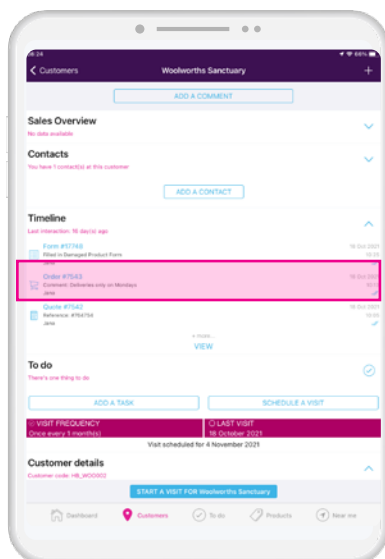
Customers
Woolworths Sanctuary
+
ADD A COMMENT
Sales Overview
No data available
Contacts
You have 1 contact(s) at this customer
ADD A CONTACT
Timeline
Last interaction: 16 day(s) ago
Form #17748
Filled in Damaged Product Form
18 Oct 2021
Order #7543
Comment: Deliveries only on Mondays
Jane
18 Oct 2021
Quote #7542
Reference: #754754
Jane
18 Oct 2021
+ more
VIEW
To do
There's one thing to do
ADD A TASK
SCHEDULE A VISIT
VISIT FREQUENCY
Once every 1 month(s)
LAST VISIT
18 October 2021
Visit scheduled for 4 November 2021
Customer details
Customer code: HB_WOO002
START A VISIT FOR Woolworths Sanctuary
Dashboard
Customers
To do
Products
Near me